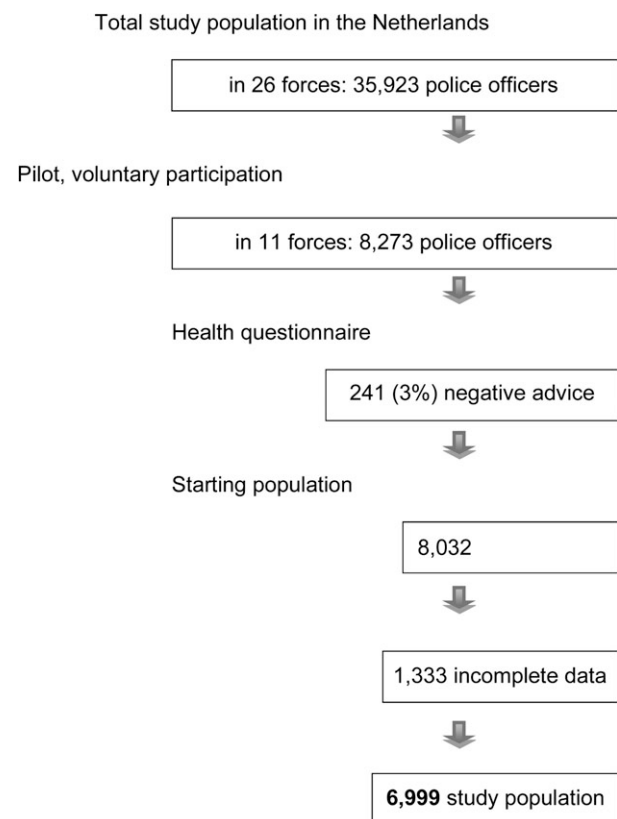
Total study population in the Netherlands

in 26 forces: 35,923 police officers

Pilot, voluntary participation

in 11 forces: 8,273 police officers

Health questionnaire

241 (3%) negative advice

Starting population

8,032

1,333 incomplete data

**6,999** study population